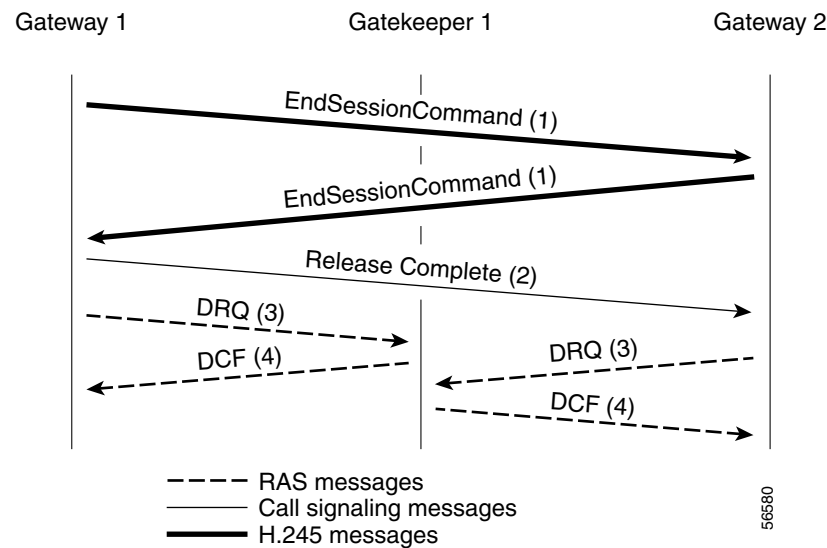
Gateway 1

Gatekeeper 1

Gateway 2

EndSessionCommand (1)

EndSessionCommand (1)

Release Complete (2)

DRQ (3)

DCF (4)

DRQ (3)

DCF (4)

RAS messages

Call signaling messages

H.245 messages

56580